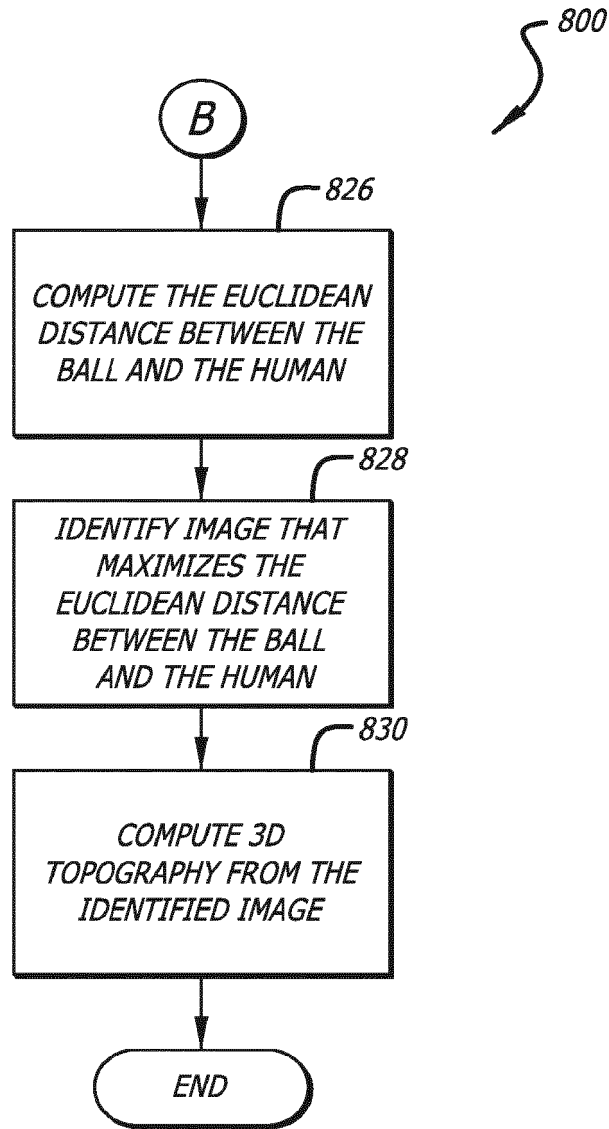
800

B

826

COMPUTE THE EUCLIDEAN DISTANCE BETWEEN THE BALL AND THE HUMAN

828

IDENTIFY IMAGE THAT MAXIMIZES THE EUCLIDEAN DISTANCE BETWEEN THE BALL AND THE HUMAN

830

COMPUTE 3D TOPOGRAPHY FROM THE IDENTIFIED IMAGE

END